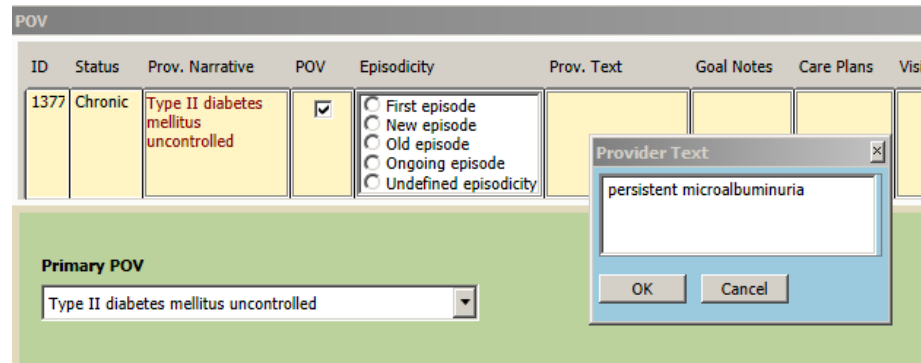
POV

| ID | Status | Prov. Narrative | POV | Episodicity | Prov. Text | Goal Notes | Care Plans | Visi |
|---|---|---|---|---|---|---|---|---|
| 1377 | Chronic | Type II diabetes mellitus uncontrolled | ☑ | ○ First episode ○ New episode ○ Old episode ○ Ongoing episode ○ Undefined episodicity | | | | |

Provider Text

persistent microalbuminuria

OK Cancel

Primary POV

Type II diabetes mellitus uncontrolled